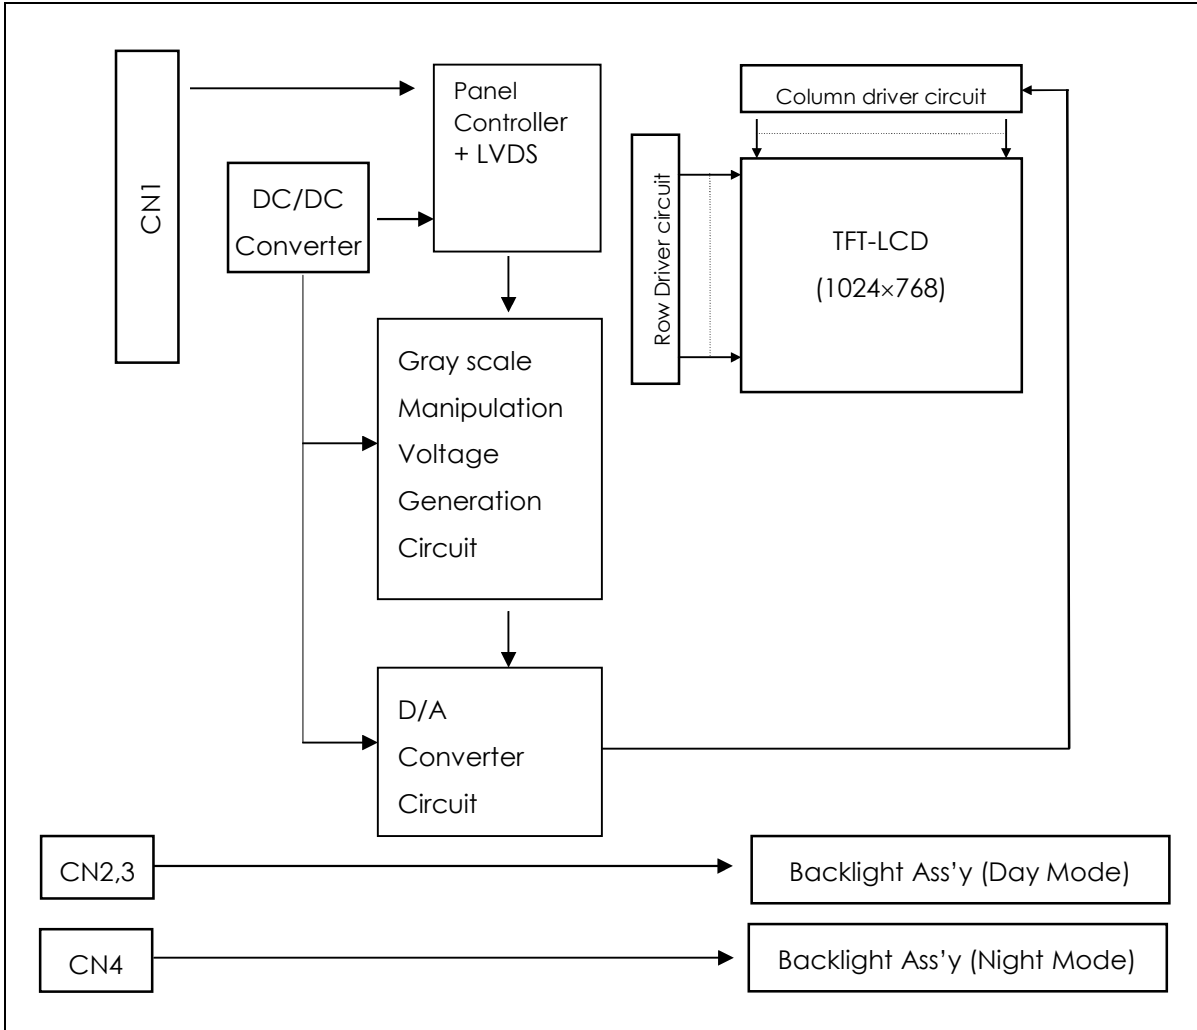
CN1

Panel Controller + LVDS

Column driver circuit

DC/DC Converter

Row Driver circuit

TFT-LCD (1024×768)

Gray scale Manipulation Voltage Generation Circuit

D/A Converter Circuit

CN2,3

Backlight Ass'y (Day Mode)

CN4

Backlight Ass'y (Night Mode)